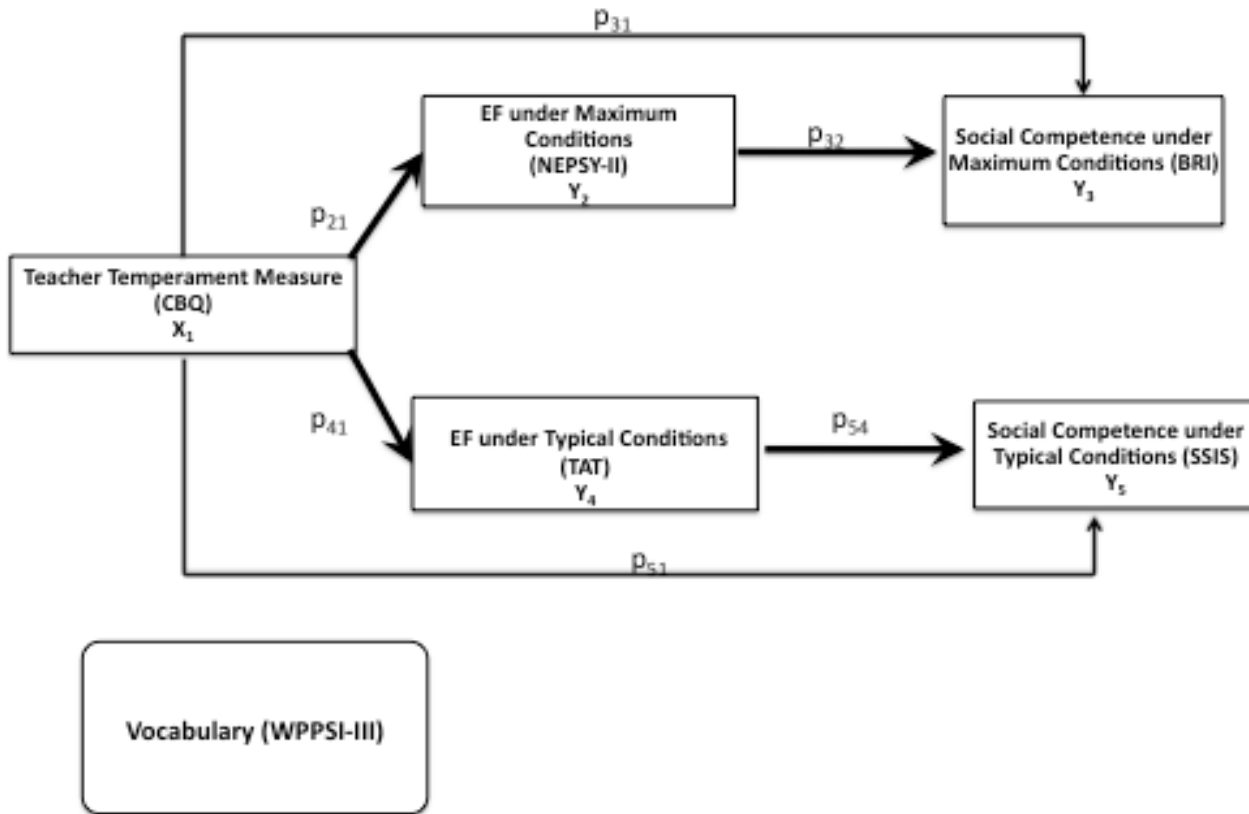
$p_{31}$

EF under Maximum Conditions (NEPSY-II) $Y_2$

$p_{32}$

Social Competence under Maximum Conditions (BRI) $Y_3$

$p_{21}$

Teacher Temperament Measure (CBQ) $X_1$

$p_{41}$

EF under Typical Conditions (TAT) $Y_4$

$p_{54}$

Social Competence under Typical Conditions (SSIS) $Y_5$

$p_{51}$

Vocabulary (WPPSI-III)